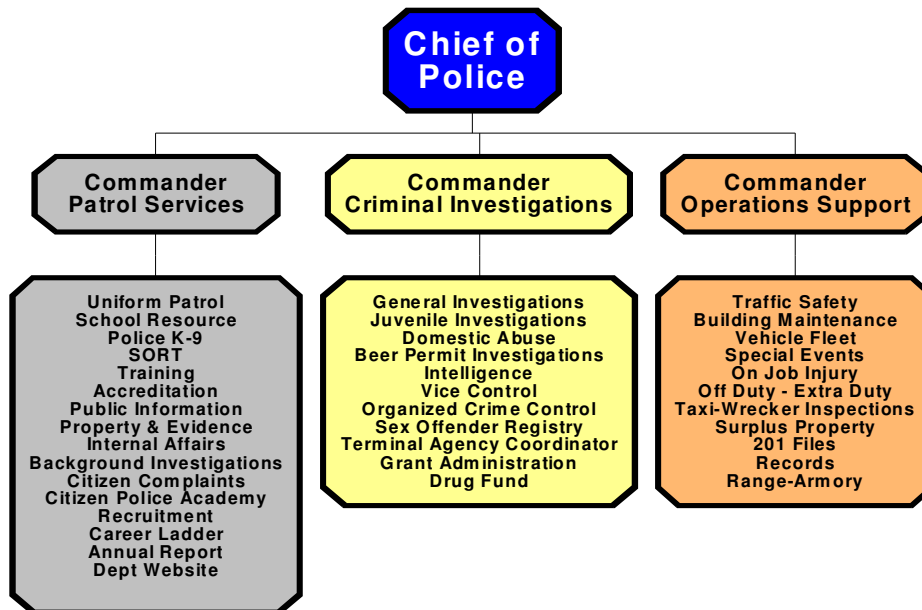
Chief of Police

Commander Patrol Services

Commander Criminal Investigations

Commander Operations Support

Uniform Patrol
School Resource
Police K-9
SORT
Training
Accreditation
Public Information
Property & Evidence
Internal Affairs
Background Investigations
Citizen Complaints
Citizen Police Academy
Recruitment
Career Ladder
Annual Report
Dept Website

General Investigations
Juvenile Investigations
Domestic Abuse
Beer Permit Investigations
Intelligence
Vice Control
Organized Crime Control
Sex Offender Registry
Terminal Agency Coordinator
Grant Administration
Drug Fund

Traffic Safety
Building Maintenance
Vehicle Fleet
Special Events
On Job Injury
Off Duty - Extra Duty
Taxi-Wrecker Inspections
Surplus Property
201 Files
Records
Range-Armory